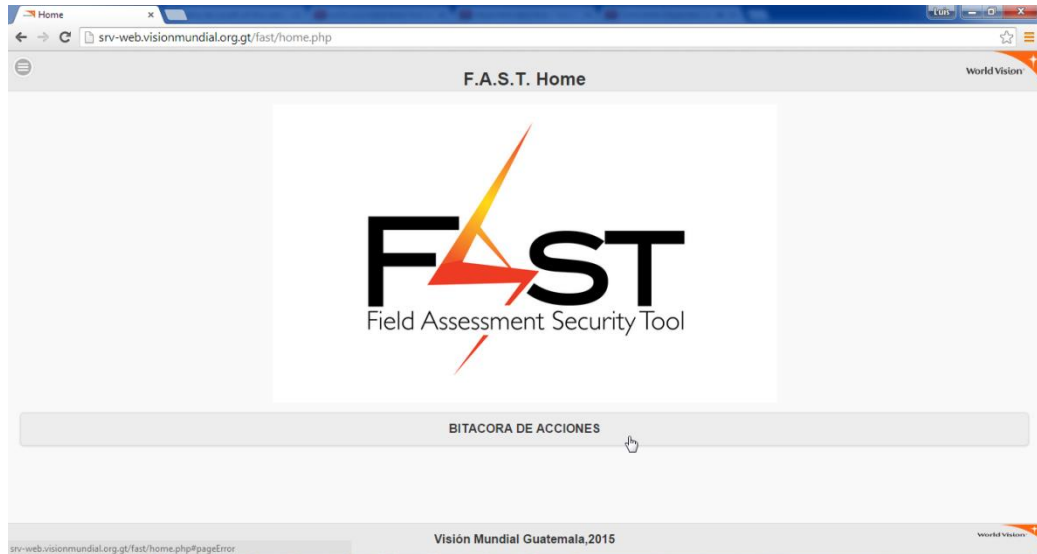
Home ×

Luis

srv-web.visionmundial.org.gt/fast/home.php

F.A.S.T. Home

World Vision

FAST
Field Assessment Security Tool

BITACORA DE ACCIONES

srv-web.visionmundial.org.gt/fast/home.php#pageError

Visión Mundial Guatemala,2015

World Vision